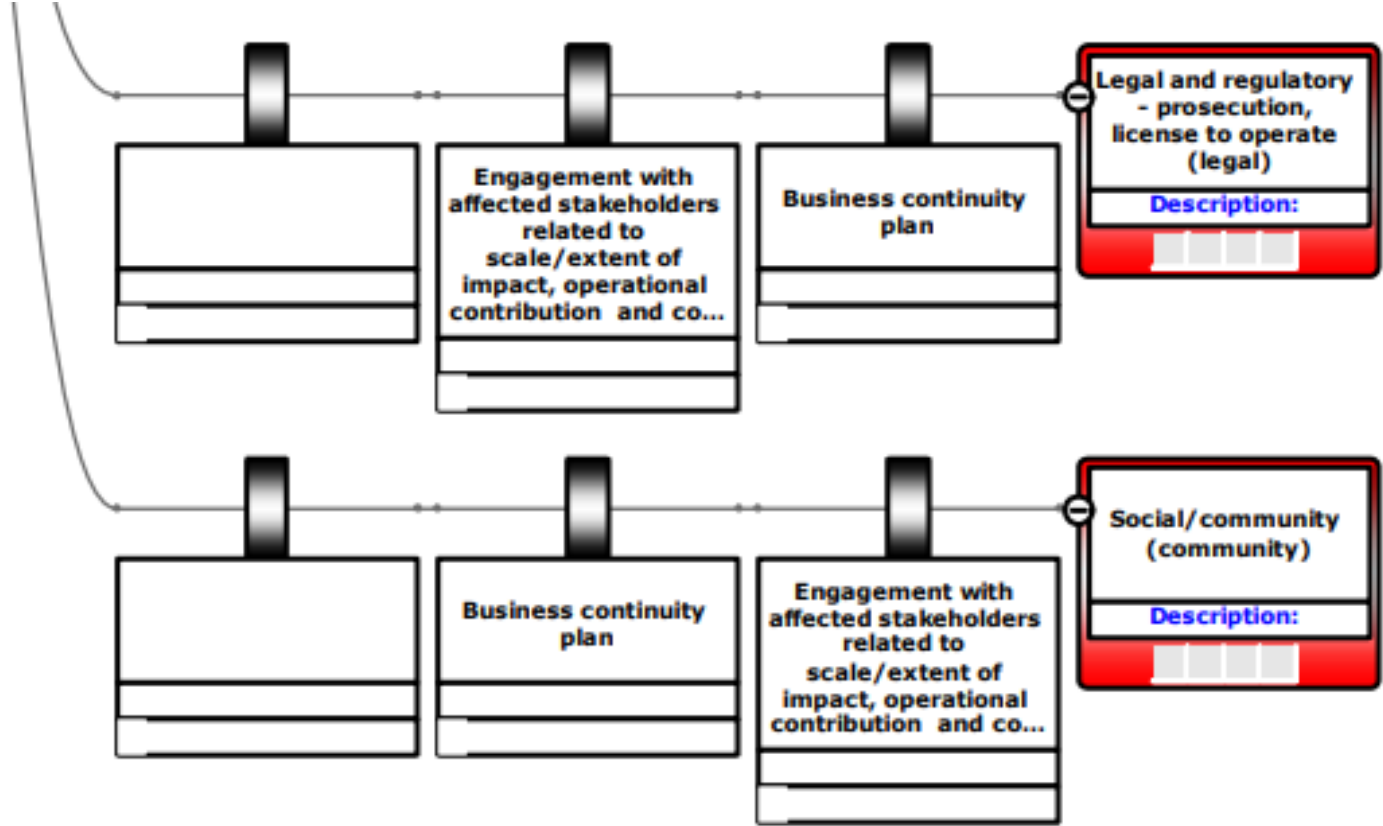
Engagement with affected stakeholders related to scale/extent of impact, operational contribution and co...

Business continuity plan

Legal and regulatory - prosecution, license to operate (legal)

Description:

Business continuity plan

Engagement with affected stakeholders related to scale/extent of impact, operational contribution and co...

Social/community (community)

Description: